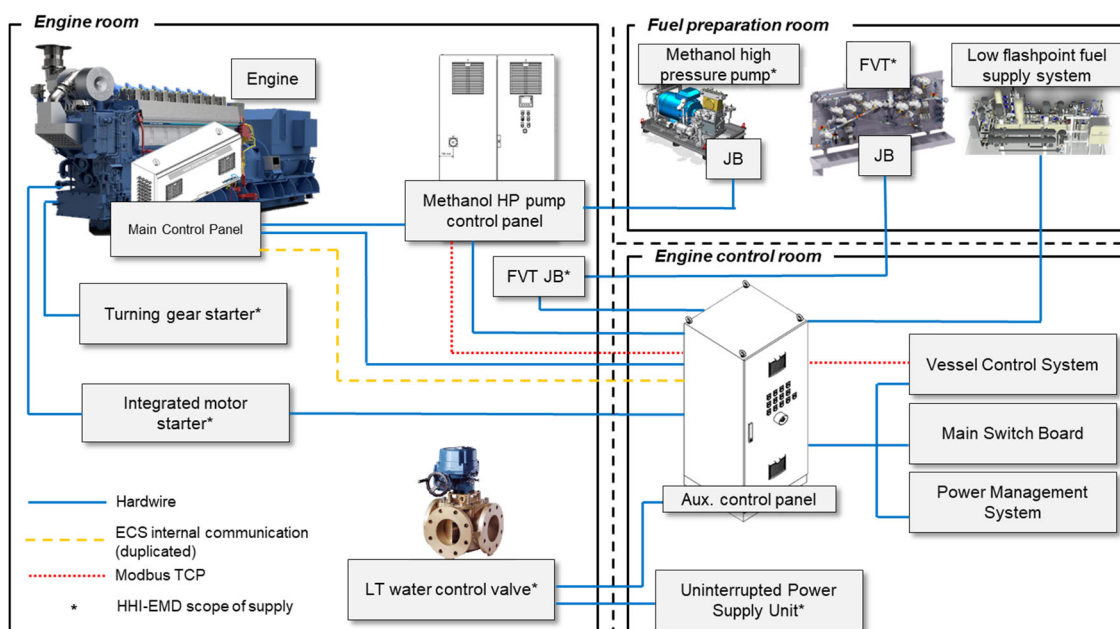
Engine room

Engine

Main Control Panel

Methanol HP pump control panel

Turning gear starter*

Integrated motor starter*

Hardwire

ECS internal communication (duplicated)

Modbus TCP

* HHI-EMD scope of supply

LT water control valve*

Fuel preparation room

Methanol high pressure pump*

JB

FVT*

JB

Low flashpoint fuel supply system

Engine control room

FVT JB*

Vessel Control System

Main Switch Board

Power Management System

Aux. control panel

Uninterrupted Power Supply Unit*